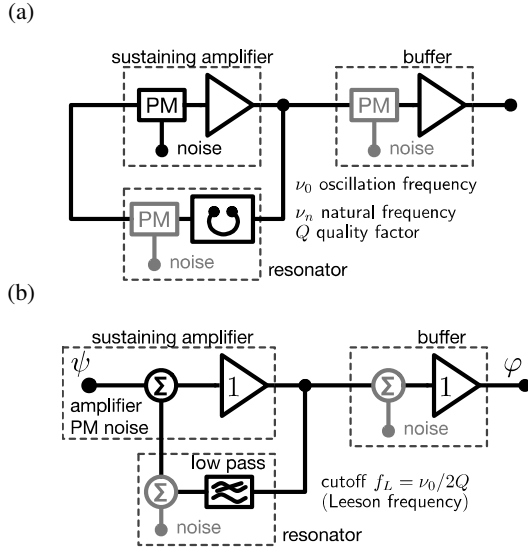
(a)

sustaining amplifier

PM

noise

buffer

PM

noise

$\nu_0$ oscillation frequency

$\nu_n$ natural frequency

$Q$ quality factor

PM

noise

resonator

(b)

sustaining amplifier

$\psi$

$\Sigma$

1

amplifier PM noise

buffer

$\Sigma$

1

$\varphi$

noise

low pass

$\Sigma$

noise

resonator

cutoff $f_L = \nu_0/2Q$ (Leeson frequency)